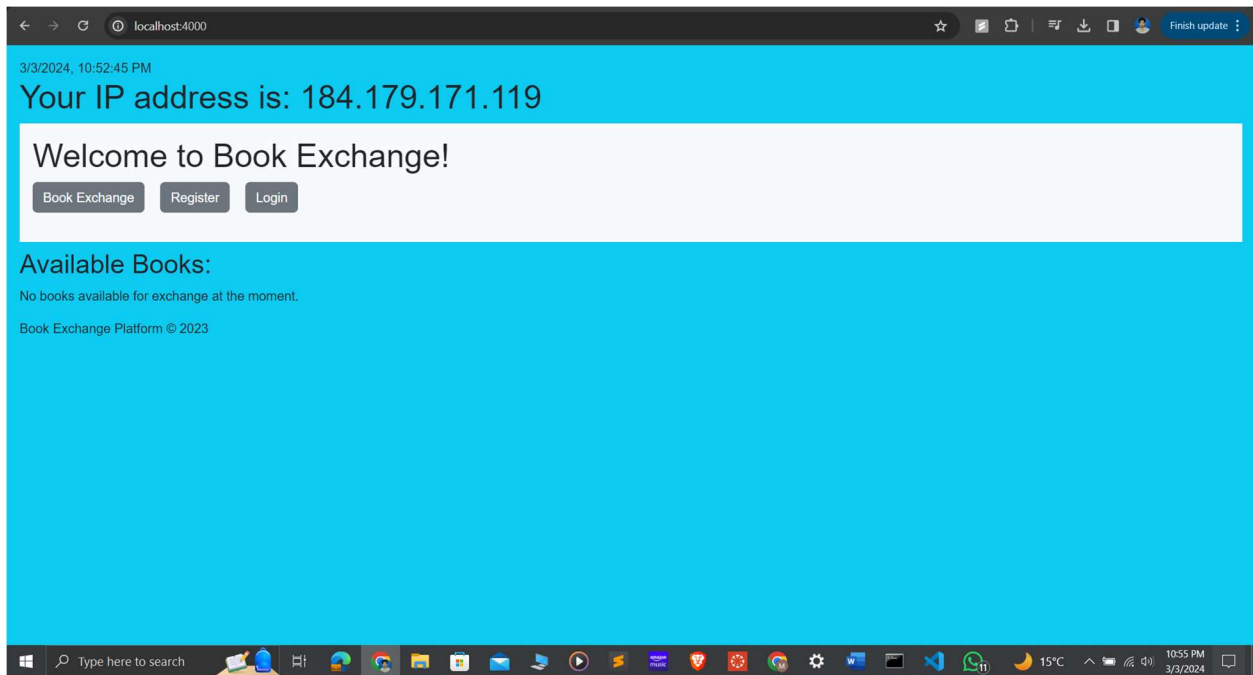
localhost:4000

Finish update

3/3/2024, 10:52:45 PM

Your IP address is: 184.179.171.119

Welcome to Book Exchange!

Book Exchange Register Login

Available Books:

No books available for exchange at the moment.

Book Exchange Platform © 2023

Type here to search

amazon music

11

15°C

10:55 PM
3/3/2024